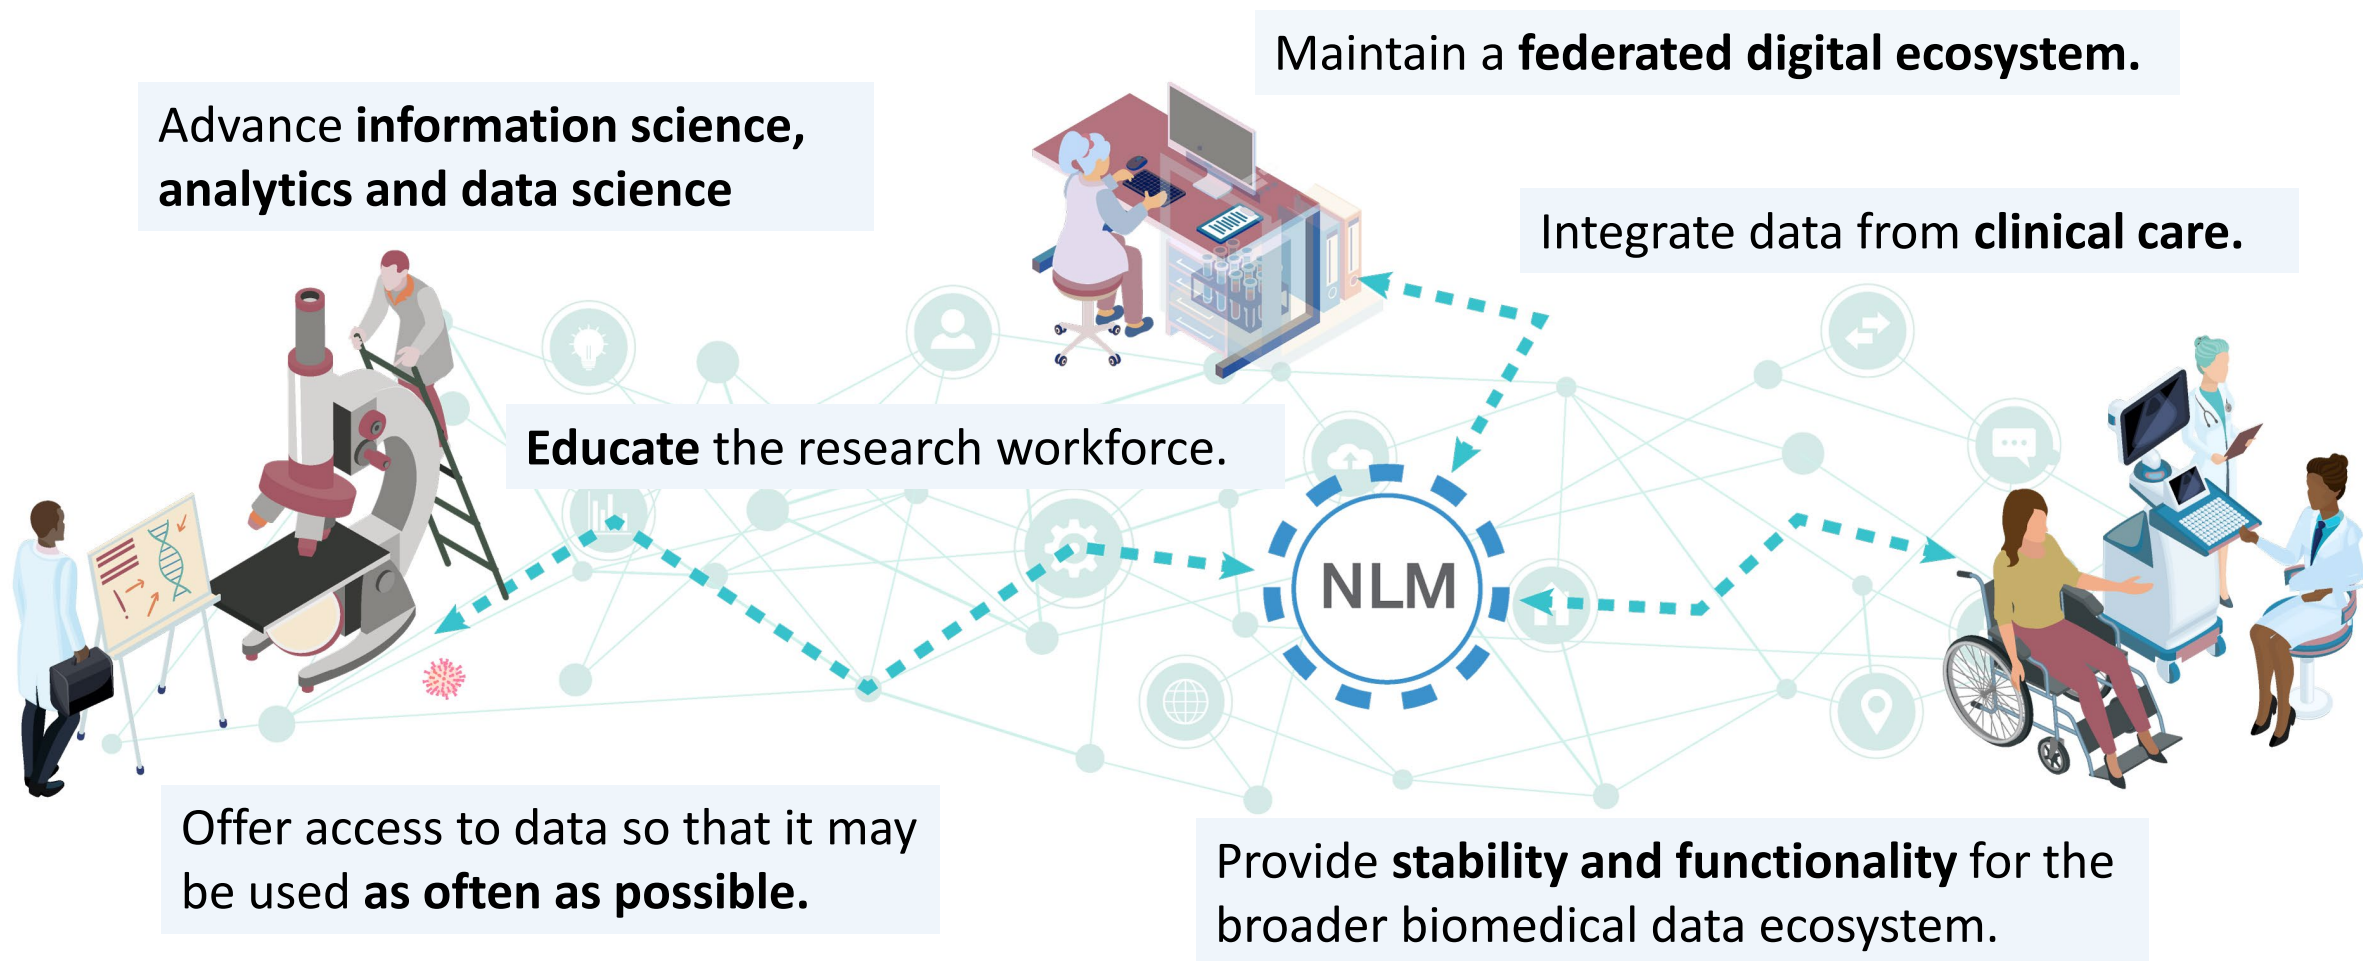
Maintain a **federated digital ecosystem.**

Advance **information science, analytics and data science**

Integrate data from **clinical care.**

**Educate** the research workforce.

NLM

Offer access to data so that it may be used **as often as possible.**

Provide **stability and functionality** for the broader biomedical data ecosystem.